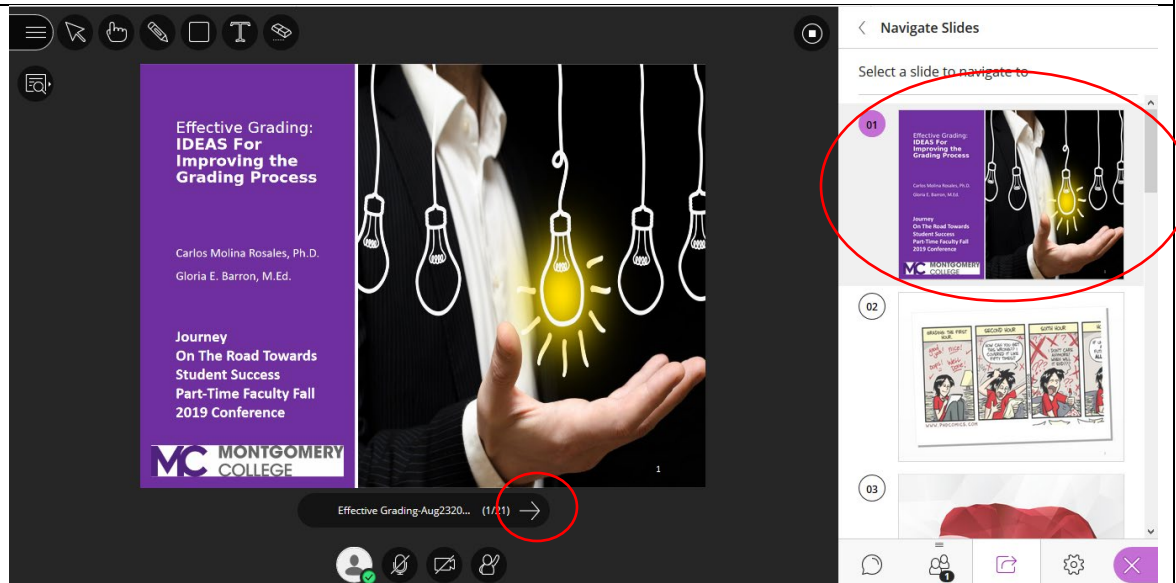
Effective Grading: IDEAS For Improving the Grading Process

Carlos Molina Rosales, Ph.D.

Gloria E. Barron, M.Ed.

Journey
On The Road Towards Student Success
Part-Time Faculty Fall 2019 Conference

MC MONTGOMERY COLLEGE

1

Effective Grading-Aug2320... (1/21)

Navigate Slides

Select a slide to navigate to

01

Effective Grading: IDEAS For Improving the Grading Process

Carlos Molina Rosales, Ph.D.
Gloria E. Barron, M.Ed.

Journey
On The Road Towards Student Success
Part-Time Faculty Fall 2019 Conference

MONTGOMERY COLLEGE

02

GRADING: THE FIRST HOUR

SECOND HOUR

SIXTH HOUR

WWW.PHDCOMICS.COM

03

1